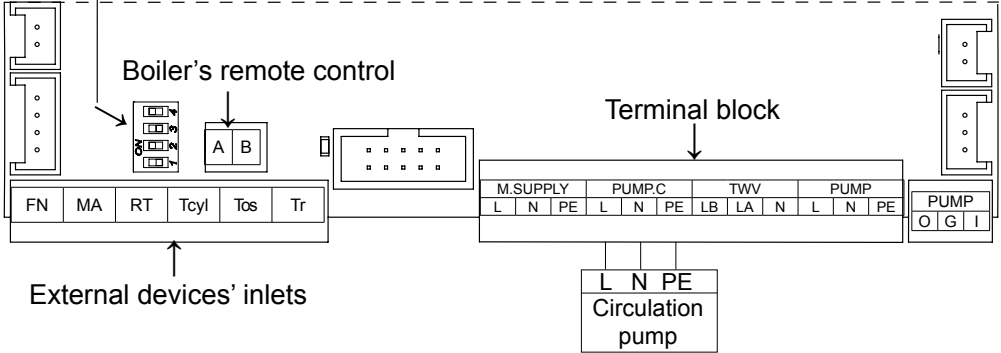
Boiler's remote control

ON 1 2 3 4

A B

Terminal block

FN MA RT Tcyl Tos Tr

| M.SUPPLY | | | PUMP.C | | | TWV | | | PUMP | | |
|---|---|---|---|---|---|---|---|---|---|---|---|
| L | N | PE | L | N | PE | LB | LA | N | L | N | PE |

| PUMP | | |
|---|---|---|
| O | G | I |

L N PE
Circulation pump

External devices' inlets